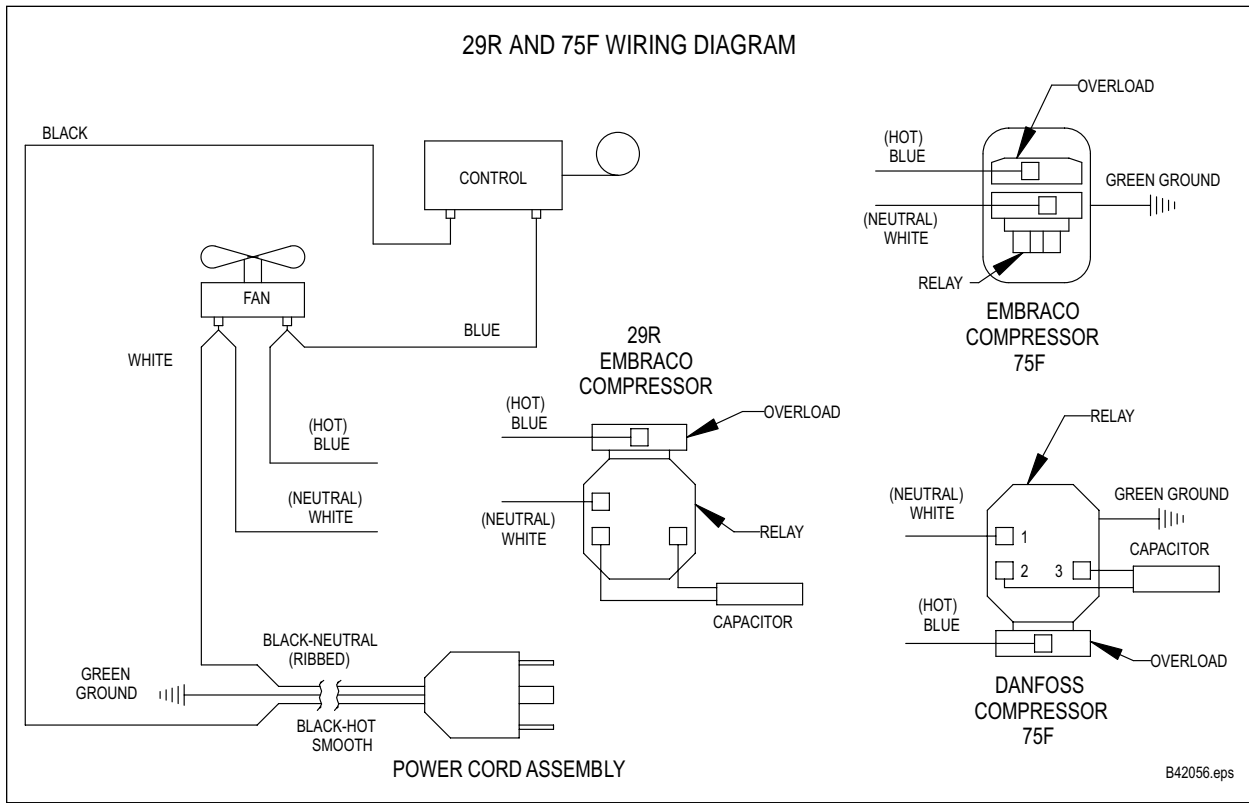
29R AND 75F WIRING DIAGRAM

BLACK

CONTROL

FAN

BLUE

WHITE

(HOT)
BLUE

(NEUTRAL)
WHITE

29R
EMBRACO
COMPRESSOR

(HOT)
BLUE

OVERLOAD

(NEUTRAL)
WHITE

RELAY

CAPACITOR

OVERLOAD

(HOT)
BLUE

GREEN GROUND

(NEUTRAL)
WHITE

RELAY

EMBRACO
COMPRESSOR
75F

RELAY

(NEUTRAL)
WHITE

GREEN GROUND

1

CAPACITOR

2

3

(HOT)
BLUE

OVERLOAD

DANFOSS
COMPRESSOR
75F

BLACK-NEUTRAL
(RIBBED)

GREEN
GROUND

BLACK-HOT
SMOOTH

POWER CORD ASSEMBLY

B42056.eps